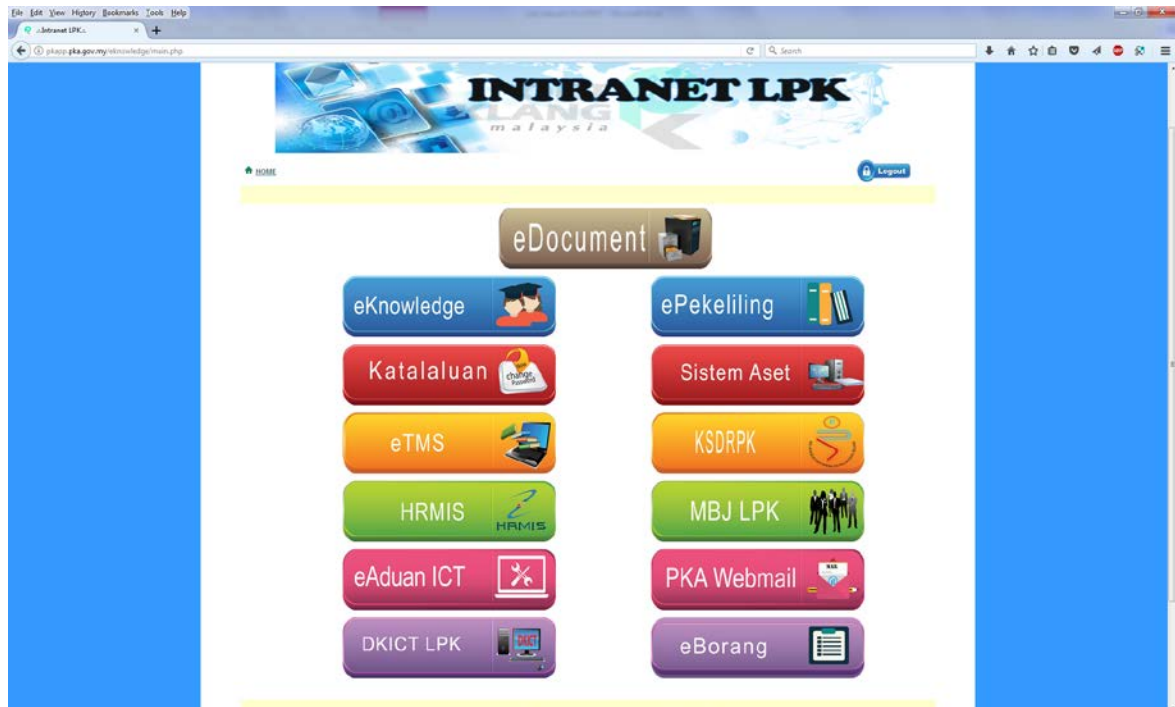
File Edit View History Bookmarks Tools Help
.:Intranet LPK:.
pkapp.pka.gov.my/eknowledge/main.php
Search

INTRANET LPK
malaysia

HOME
Logout

eDocument

eKnowledge
ePekeliling
Katalaluan
change Password
Sistem Aset
eTMS
KSDRPK
HRMIS
HRMIS
MBJ LPK
eAduan ICT
PKA Webmail
DKICT LPK
eBorang